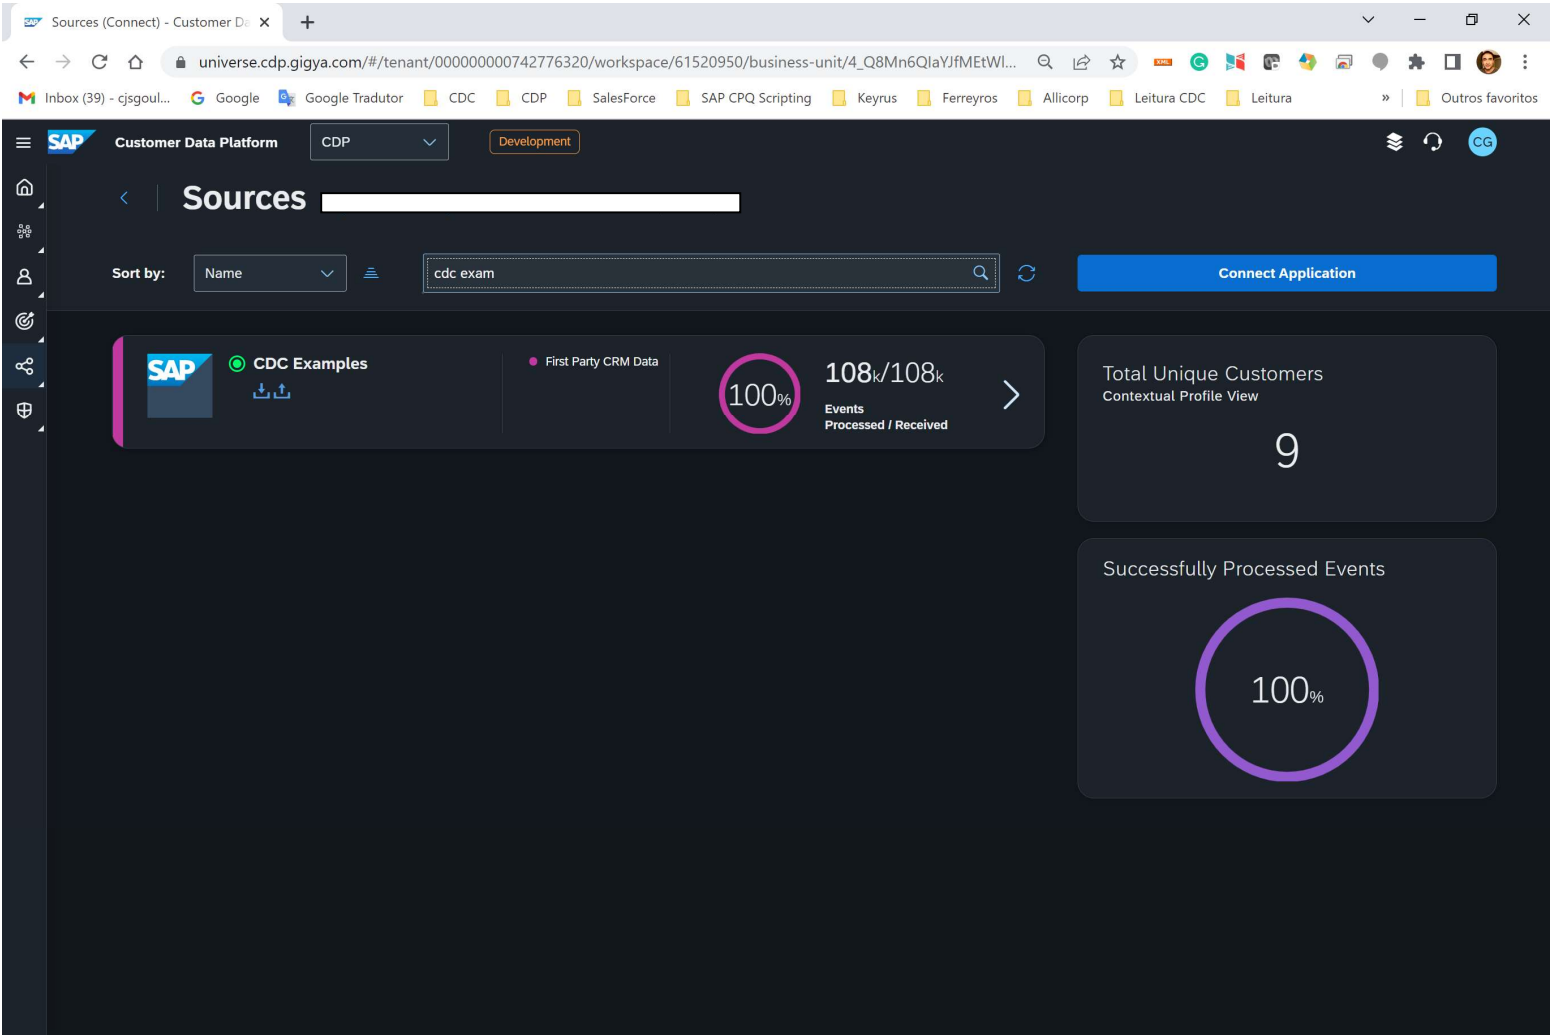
Sources (Connect) - Customer D

universe.cdp.gigya.com/#/tenant/000000000742776320/workspace/61520950/business-unit/4_Q8Mn6QlaYJfMEtWl...

Inbox (39) - cjsgoul... Google Google Tradutor CDC CDP SalesForce SAP CPQ Scripting Keyrus Ferreyros Allicorp Leitura CDC Leitura » Outros favoritos

SAP Customer Data Platform CDP Development CG

Sources

Sort by: Name

cdc exam

Connect Application

SAP CDC Examples

First Party CRM Data

100%

108k/108k

Events
Processed / Received

Total Unique Customers
Contextual Profile View

9

Successfully Processed Events

100%